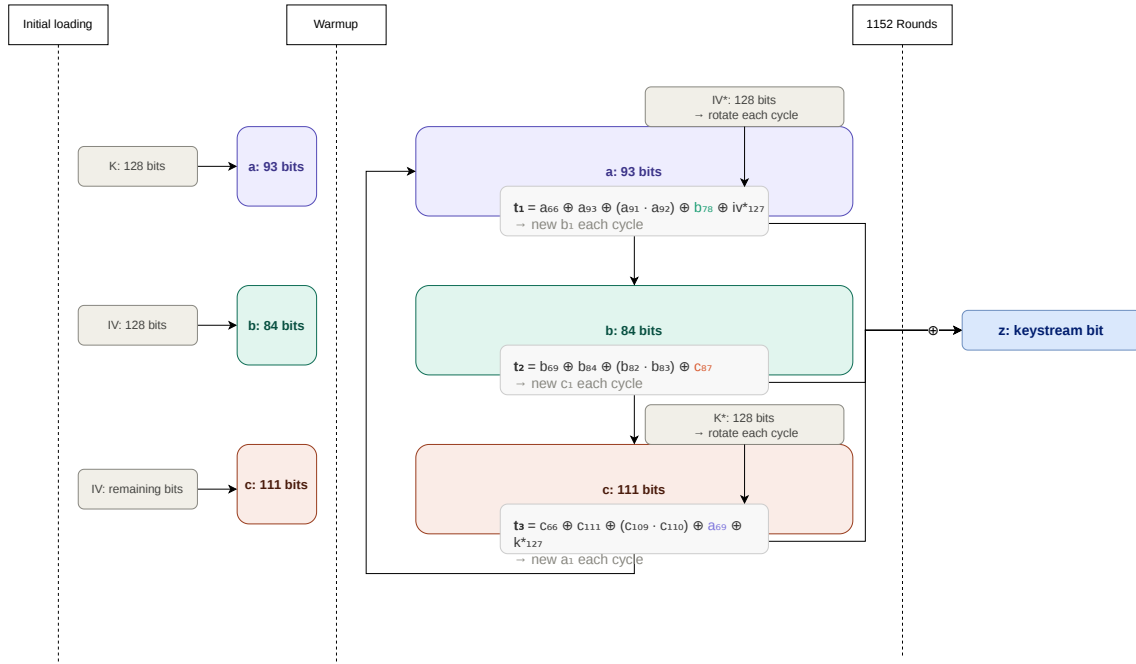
Initial loading

Warmup

1152 Rounds

K: 128 bits

a: 93 bits

IV: 128 bits

b: 84 bits

IV: remaining bits

c: 111 bits

IV*: 128 bits
→ rotate each cycle

a: 93 bits

$t_1 = a_{66} \oplus a_{93} \oplus (a_{91} \cdot a_{92}) \oplus b_{78} \oplus iv^*_{127}$
→ new $b_1$ each cycle

b: 84 bits

$t_2 = b_{69} \oplus b_{84} \oplus (b_{82} \cdot b_{83}) \oplus c_{87}$
→ new $c_1$ each cycle

$\oplus$

z: keystream bit

K*: 128 bits
→ rotate each cycle

c: 111 bits

$t_3 = c_{66} \oplus c_{111} \oplus (c_{109} \cdot c_{110}) \oplus a_{69} \oplus k^*_{127}$
→ new $a_1$ each cycle